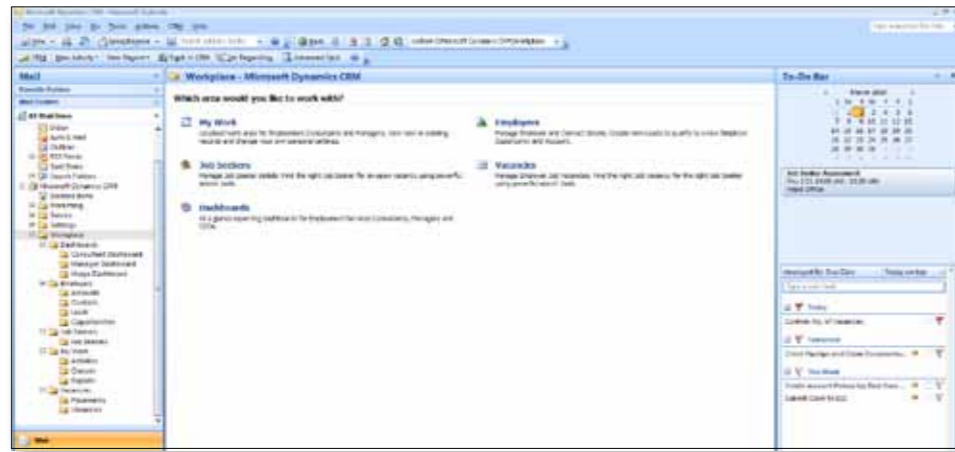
Mail

Workplace - Microsoft Dynamics CRM

Which area would you like to work with?

My Work

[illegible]

Employers

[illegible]

Job Seekers

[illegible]

Vacancies

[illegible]

Dashboards

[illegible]

To-Do Bar

Workplace

Dashboards

Consultant Dashboard

Manager Dashboard

Employers

Accounts

Contacts

Leads

Job Seekers

My Work

Activities

Imports

Vacancies

Placements

Vacancies

Mail

Today

Tomorrow

This Week